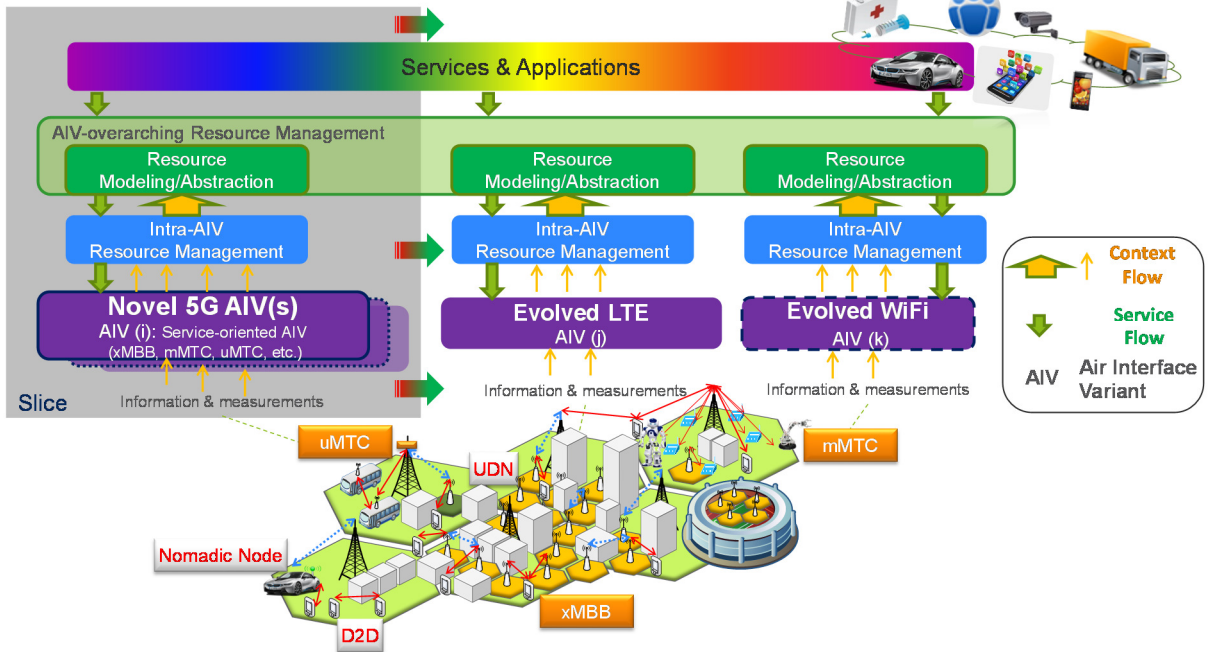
Services & Applications

AIV-overarching Resource Management

Resource Modeling/Abstraction

Resource Modeling/Abstraction

Resource Modeling/Abstraction

Intra-AIV Resource Management

Intra-AIV Resource Management

Intra-AIV Resource Management

Novel 5G AIV(s)
AIV (i): Service-oriented AIV (xMBB, mMTC, uMTC, etc.)

Evolved LTE
AIV (j)

Evolved WiFi
AIV (k)

Context Flow

Service Flow

AIV Air Interface Variant

Slice

Information & measurements

Information & measurements

Information & measurements

uMTC

UDN

mMTC

Nomadic Node

xMBB

D2D